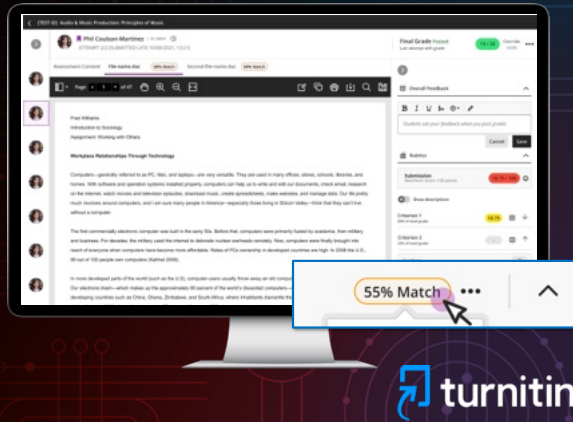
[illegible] Audio & Music Production: Principles of Music

Phil Coulson-Martinez

ATTEMPT 2/2 (SUBMITTED LATE 10/08/2021, 13:21)

Final Grade Posted

Assessment Content

File name.docx

Second File name.doc

Page 1 of 47

Fred Williams
Introduction to Sociology
Assignment: Working with Others

Workplace Relationships Through Technology

Computers—generally referred to as PC, Mac, and laptops—are very versatile. They are used in many offices, stores, schools, libraries, and homes. With software and operation systems installed properly, computers can help us to write and edit our documents, check email, research on the internet, watch movies and television episodes, download music, create spreadsheets, make websites, and manage data. Our life pretty much revolves around computers, and I am sure many people in America—especially those living in Silicon Valley—think that they can't live without a computer.

The first commercially electronic computer was built in the early 50s. Before that, computers were primarily funded by academia, then military and business. For decades, the military used the internet to detonate nuclear warheads remotely. Now, computers were finally brought into reach of everyone when computers have become smaller and more affordable. Rates of PCs ownership in developed countries are high. In 2006 the U.S., 80 out of 100 people own computers (Kalthat 2006).

In more developed parts of the world (such as the U.S), computer users usually throw away an old computer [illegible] Our electronic trash—which makes up the approximately 80 percent of the world's discarded computers—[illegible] developing countries such as China, Ghana, Zimbabwe, and South Africa, whose inhabitants dismantle the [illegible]

Overall Feedback

Students see your feedback when you post grades

Cancel

Save

Rubrics

Submission

Show descriptions

Criterion 1

Criterion 2

Criterion 3

55% Match

turnitin